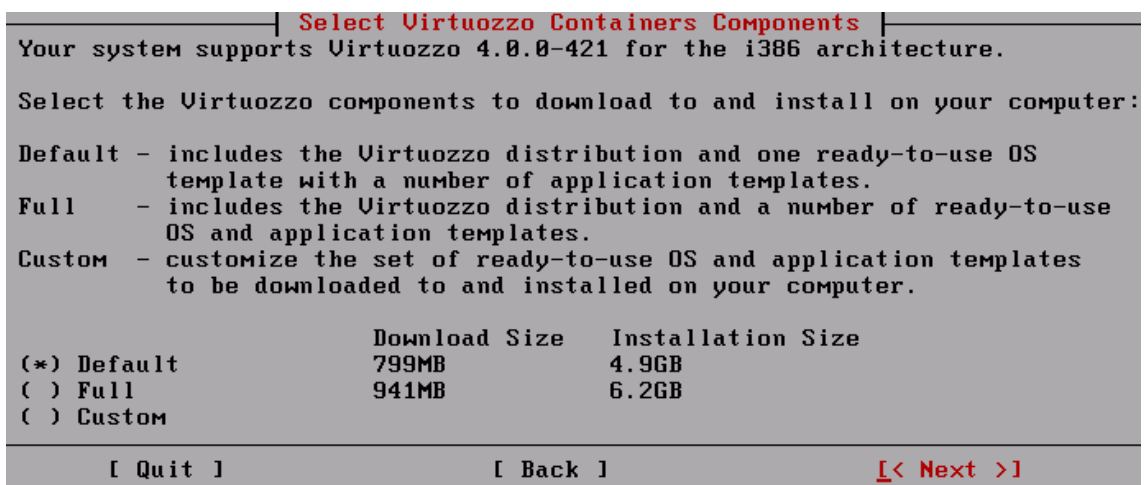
Select Virtuozzo Containers Components

Your system supports Virtuozzo 4.0.0-421 for the i386 architecture.

Select the Virtuozzo components to download to and install on your computer:

Default - includes the Virtuozzo distribution and one ready-to-use OS template with a number of application templates.
Full - includes the Virtuozzo distribution and a number of ready-to-use OS and application templates.
Custom - customize the set of ready-to-use OS and application templates to be downloaded to and installed on your computer.

| | Download Size | Installation Size |
|---|---|---|
| (*) Default | 799MB | 4.9GB |
| ( ) Full | 941MB | 6.2GB |
| ( ) Custom | | |

[ Quit ] [ Back ] [< Next >]